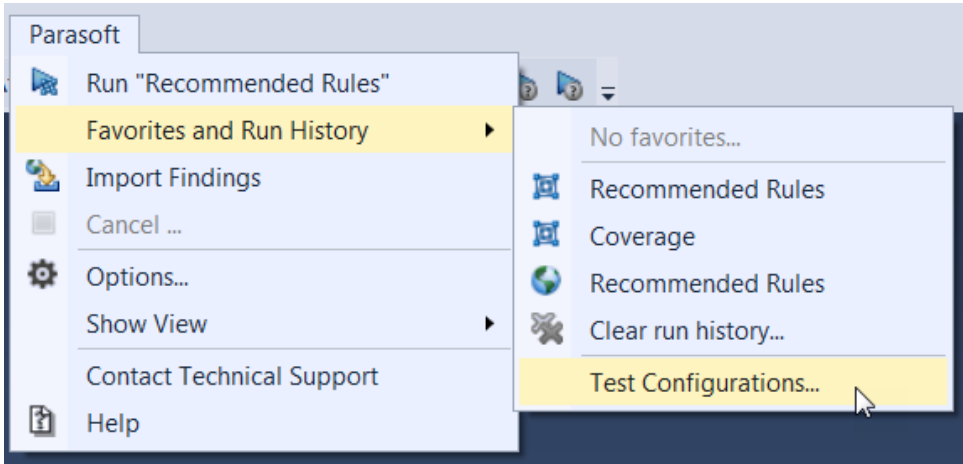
Parasoft
Run "Recommended Rules"
Favorites and Run History
Import Findings
Cancel ...
Options...
Show View
Contact Technical Support
Help

No favorites...
Recommended Rules
Coverage
Recommended Rules
Clear run history...
Test Configurations...